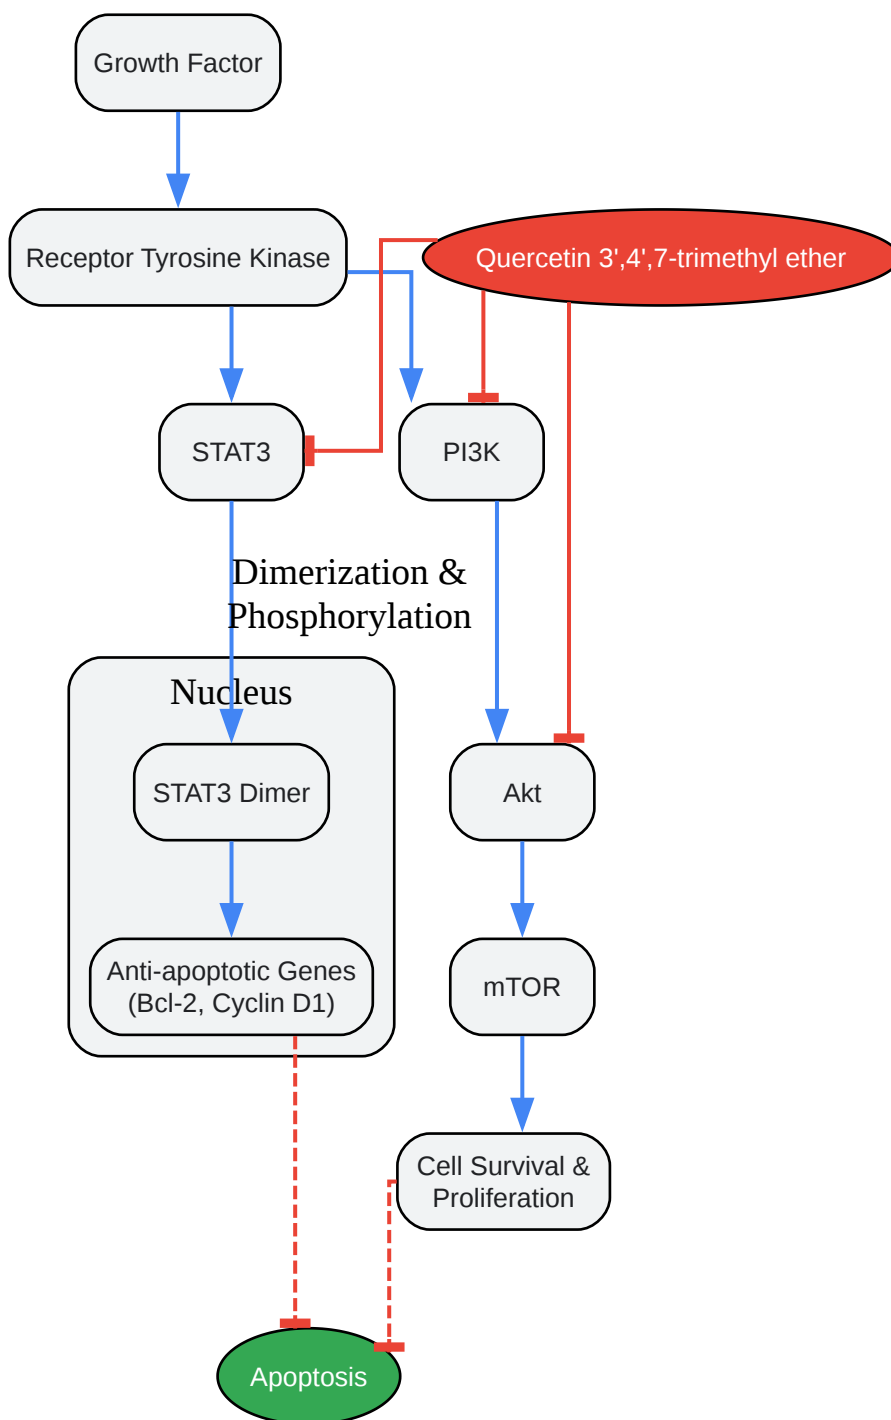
Growth Factor

Receptor Tyrosine Kinase

Quercetin 3',4',7-trimethyl ether

STAT3

PI3K

Dimerization & Phosphorylation

Nucleus

STAT3 Dimer

Akt

Anti-apoptotic Genes (Bcl-2, Cyclin D1)

mTOR

Cell Survival & Proliferation

Apoptosis